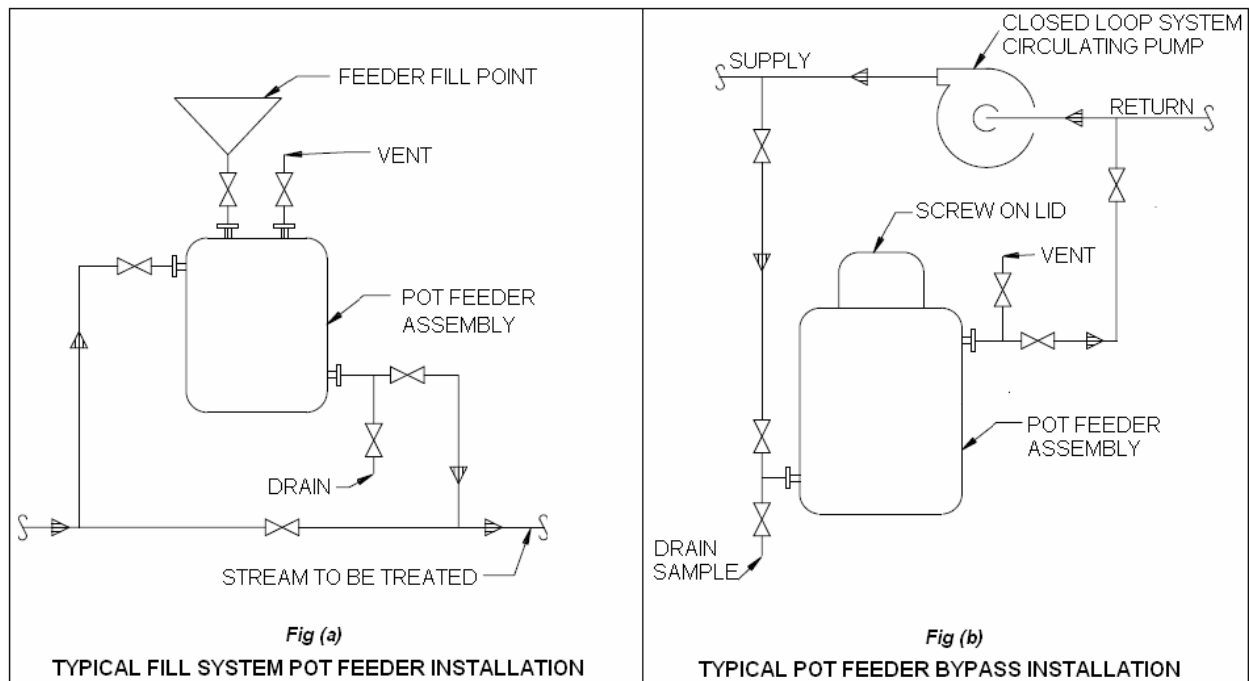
FEEDER FILL POINT

VENT

POT FEEDER ASSEMBLY

DRAIN

STREAM TO BE TREATED

Fig (a)

TYPICAL FILL SYSTEM POT FEEDER INSTALLATION

CLOSED LOOP SYSTEM CIRCULATING PUMP

SUPPLY

RETURN

SCREW ON LID

VENT

POT FEEDER ASSEMBLY

DRAIN SAMPLE

Fig (b)

TYPICAL POT FEEDER BYPASS INSTALLATION